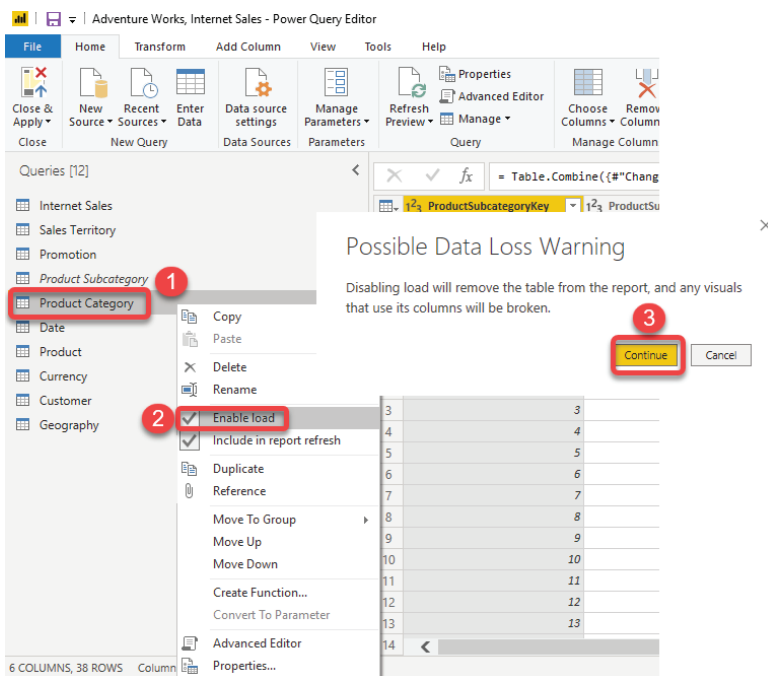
Adventure Works, Internet Sales - Power Query Editor

File | Home | Transform | Add Column | View | Tools | Help

Close & Apply | New Source | Recent Sources | Enter Data | Data source settings | Manage Parameters | Refresh Preview | Properties | Advanced Editor | Manage | Choose Columns | Remov Column

Close | New Query | Data Sources | Parameters | Query | Manage Column

Queries [12]

= Table.Combine({#"Chang

$1^2_3$ ProductSubcategoryKey | $1^2_3$ ProductSu

Internet Sales
Sales Territory
Promotion
Product Subcategory
Product Category
Date
Product
Currency
Customer
Geography

1

Copy
Paste
Delete
Rename
Enable load
Include in report refresh
Duplicate
Reference
Move To Group
Move Up
Move Down
Create Function...
Convert To Parameter
Advanced Editor
Properties...

2

Possible Data Loss Warning

Disabling load will remove the table from the report, and any visuals that use its columns will be broken.

3

Continue | Cancel

| | |
|---|---|
| 3 | 3 |
| 4 | 4 |
| 5 | 5 |
| 6 | 6 |
| 7 | 7 |
| 8 | 8 |
| 9 | 9 |
| 10 | 10 |
| 11 | 11 |
| 12 | 12 |
| 13 | 13 |
| 14 | |

6 COLUMNS, 38 ROWS Column